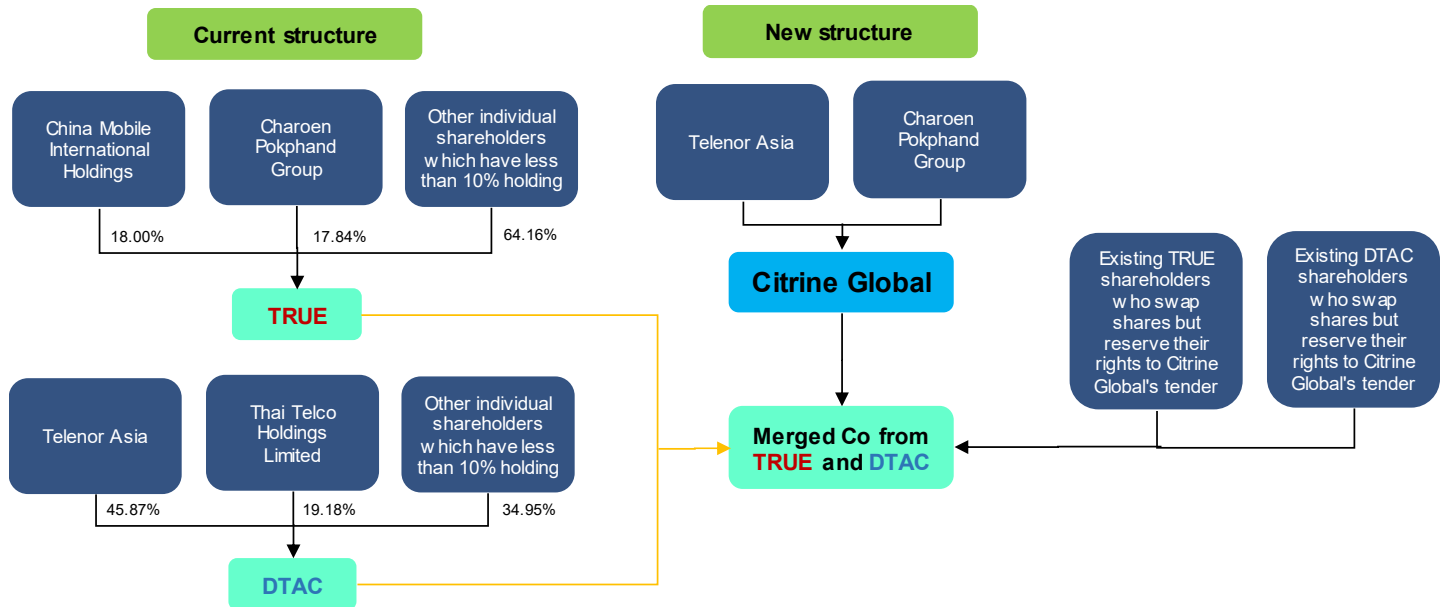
Current structure

China Mobile International Holdings

Charoen Pokphand Group

Other individual shareholders w hich have less than 10% holding

18.00%

17.84%

64.16%

TRUE

Telenor Asia

Thai Telco Holdings Limited

Other individual shareholders w hich have less than 10% holding

45.87%

19.18%

34.95%

DTAC

New structure

Telenor Asia

Charoen Pokphand Group

Citrine Global

Existing TRUE shareholders w ho swap shares but reserve their rights to Citrine Global's tender

Existing DTAC shareholders w ho swap shares but reserve their rights to Citrine Global's tender

Merged Co from TRUE and DTAC